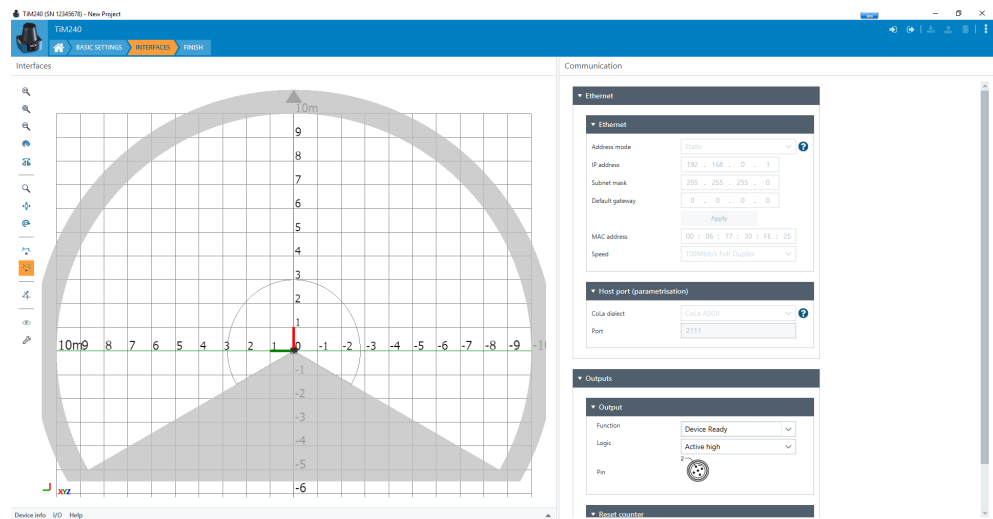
TiM240 (SN 12345678) - New Project

TiM240

BASIC SETTINGS INTERFACES FINISH

Interfaces

Communication

10m
9
8
7
6
5
4
3
2
1
0
-1
-2
-3
-4
-5
-6

10m 9 8 7 6 5 4 3 2 1 0 -1 -2 -3 -4 -5 -6 -7 -8 -9 -10

XYZ

Ethernet

Ethernet

Address mode Static

IP address 192 . 168 . 0 . 1

Subnet mask 255 . 255 . 255 . 0

Default gateway 0 . 0 . 0 . 0

Apply

MAC address 00 : 06 : 77 : 30 : FE : 25

Speed 100Mbit/s Full Duplex

Host port (parametrisation)

CoLa dialect CoLa ASCII

Port 2111

Outputs

Output

Function Device Ready

Logic Active high

Pin

2

Reset counter

Device info I/O Help